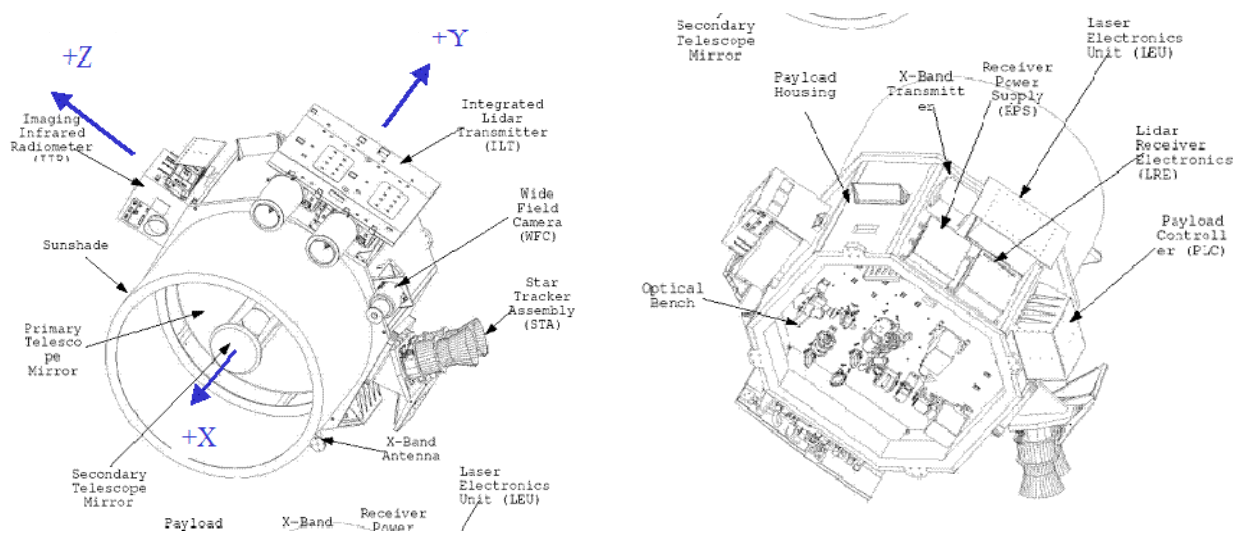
+Z

+Y

Imaging Infrared Radiometer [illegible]

Integrated Lidar Transmitter (ILT)

Wide Field Camera (WFC)

Sunshade

Star Tracker Assembly (STA)

Primary Telescope Mirror

+X

X-Band Antenna

Secondary Telescope Mirror

Laser Electronics Unit (LEU)

Payload

X-Band

Receiver Power

Secondary Telescope Mirror

Payload Housing

X-Band Transmitter

Receiver Power Supply (EPS)

Laser Electronics Unit (LEU)

Lidar Receiver Electronics (LRE)

Payload Controller (PLC)

Optical Bench